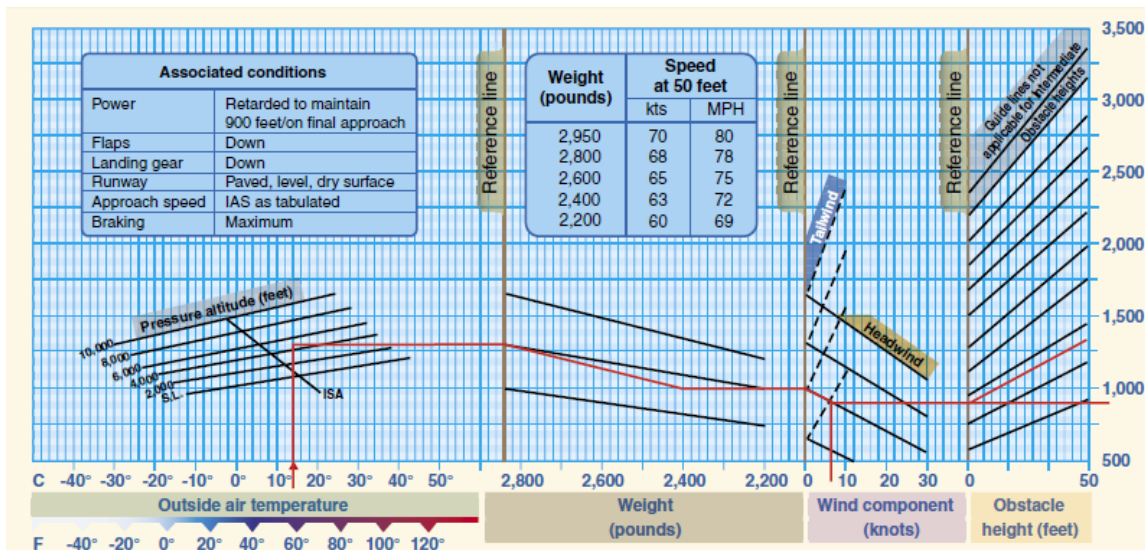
Associated conditions

| Power | Retarded to maintain 900 feet/on final approach |
|---|---|
| Flaps | Down |
| Landing gear | Down |
| Runway | Paved, level, dry surface |
| Approach speed | IAS as tabulated |
| Braking | Maximum |

Reference line

| Weight (pounds) | Speed at 50 feet kts | MPH |
|---|---|---|
| 2,950 | 70 | 80 |
| 2,800 | 68 | 78 |
| 2,600 | 65 | 75 |
| 2,400 | 63 | 72 |
| 2,200 | 60 | 69 |

Reference line

Reference line

Guide lines not applicable for intermediate obstacle heights

Tailwind

Headwind

Pressure altitude (feet)
10,000
8,000
6,000
4,000
2,000
S.L.
ISA

3,500
3,000
2,500
2,000
1,500
1,000
500

C -40° -30° -20° -10° 0° 10° 20° 30° 40° 50°
Outside air temperature
F -40° -20° 0° 20° 40° 60° 80° 100° 120°

2,800 2,600 2,400 2,200
Weight (pounds)

0 10 20 30
Wind component (knots)

0 50
Obstacle height (feet)